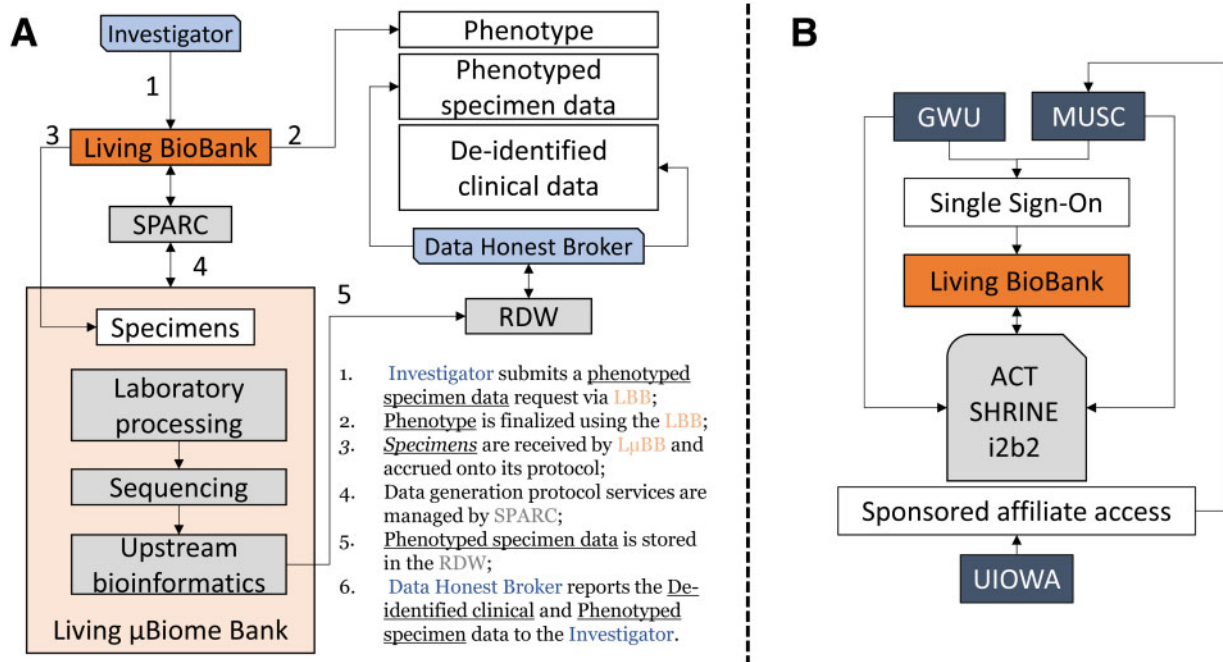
A

Investigator

1

3

Living BioBank

2

Phenotype

Phenotyped specimen data

De-identified clinical data

SPARC

4

Data Honest Broker

5

RDW

Specimens

Laboratory processing

Sequencing

Upstream bioinformatics

Living µBiome Bank

1. Investigator submits a phenotyped specimen data request via LBB;
2. Phenotype is finalized using the LBB;
3. Specimens are received by LµBB and accrued onto its protocol;
4. Data generation protocol services are managed by SPARC;
5. Phenotyped specimen data is stored in the RDW;
6. Data Honest Broker reports the De-identified clinical and Phenotyped specimen data to the Investigator.

B

GWU

MUSC

Single Sign-On

Living BioBank

ACT SHRINE i2b2

Sponsored affiliate access

UIOWA